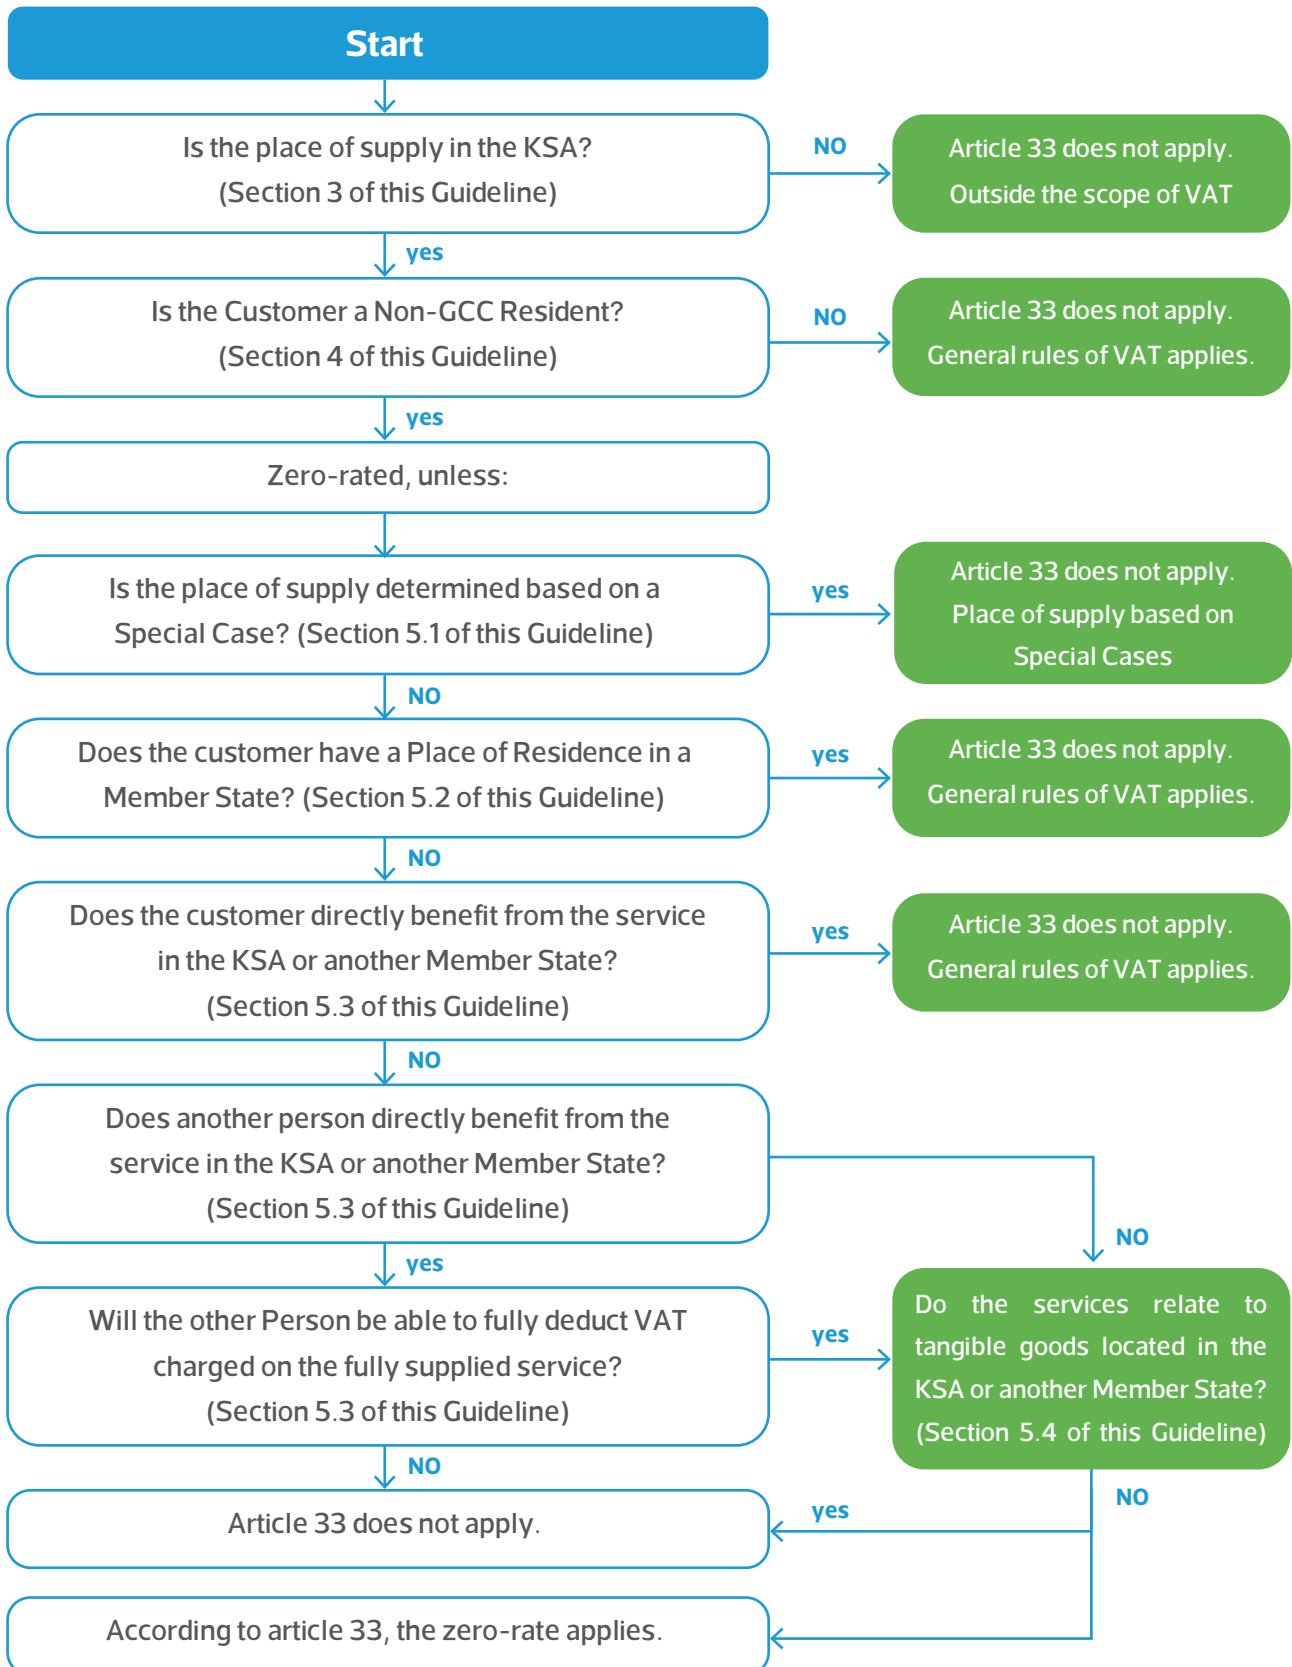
Start

Is the place of supply in the KSA?
(Section 3 of this Guideline)

NO

Article 33 does not apply.
Outside the scope of VAT

yes

Is the Customer a Non-GCC Resident?
(Section 4 of this Guideline)

NO

Article 33 does not apply.
General rules of VAT applies.

yes

Zero-rated, unless:

Is the place of supply determined based on a Special Case? (Section 5.1 of this Guideline)

yes

Article 33 does not apply.
Place of supply based on Special Cases

NO

Does the customer have a Place of Residence in a Member State? (Section 5.2 of this Guideline)

yes

Article 33 does not apply.
General rules of VAT applies.

NO

Does the customer directly benefit from the service in the KSA or another Member State?
(Section 5.3 of this Guideline)

yes

Article 33 does not apply.
General rules of VAT applies.

NO

Does another person directly benefit from the service in the KSA or another Member State?
(Section 5.3 of this Guideline)

NO

yes

Will the other Person be able to fully deduct VAT charged on the fully supplied service?
(Section 5.3 of this Guideline)

yes

Do the services relate to tangible goods located in the KSA or another Member State?
(Section 5.4 of this Guideline)

NO

NO

yes

Article 33 does not apply.

According to article 33, the zero-rate applies.